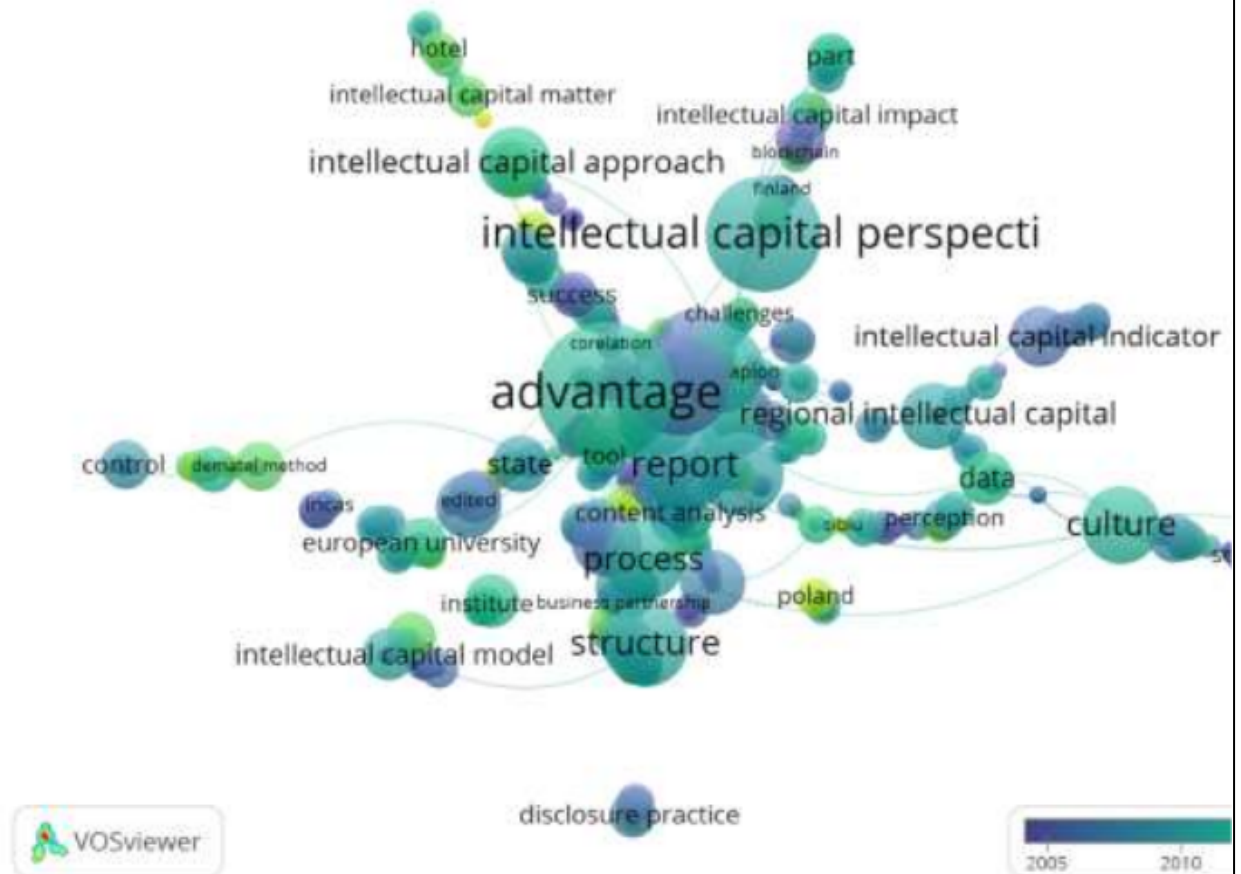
hotel
intellectual capital matter
part
intellectual capital impact
intellectual capital approach
blockchain
finland
intellectual capital perspecti
success
challenges
intellectual capital indicator
corelation
advantage
aplon
regional intellectual capital
control
dematel method
state
tool
report
data
incas
edited
content analysis
sibiu
perception
culture
european university
process
institute
business partnership
poland
intellectual capital model
structure
disclosure practice
VOSviewer
2005
2010